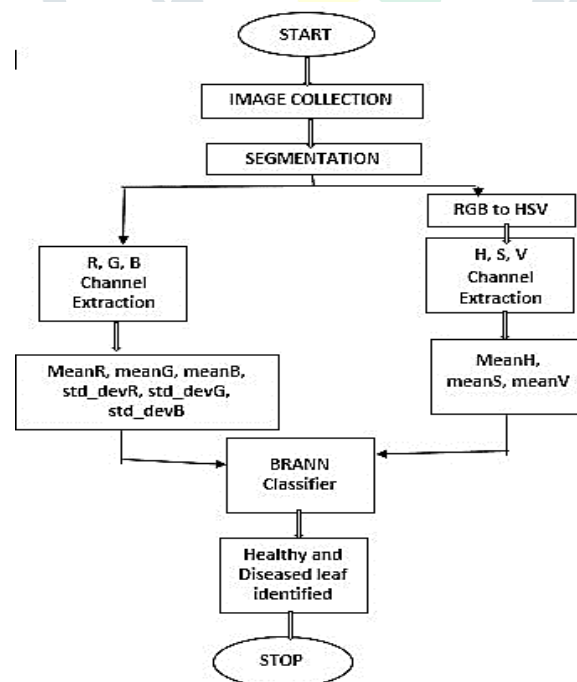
START

IMAGE COLLECTION

SEGMENTATION

R, G, B Channel Extraction

RGB to HSV

H, S, V Channel Extraction

MeanR, meanG, meanB, std_devR, std_devG, std_devB

MeanH, meanS, meanV

BRANN Classifier

Healthy and Diseased leaf identified

STOP